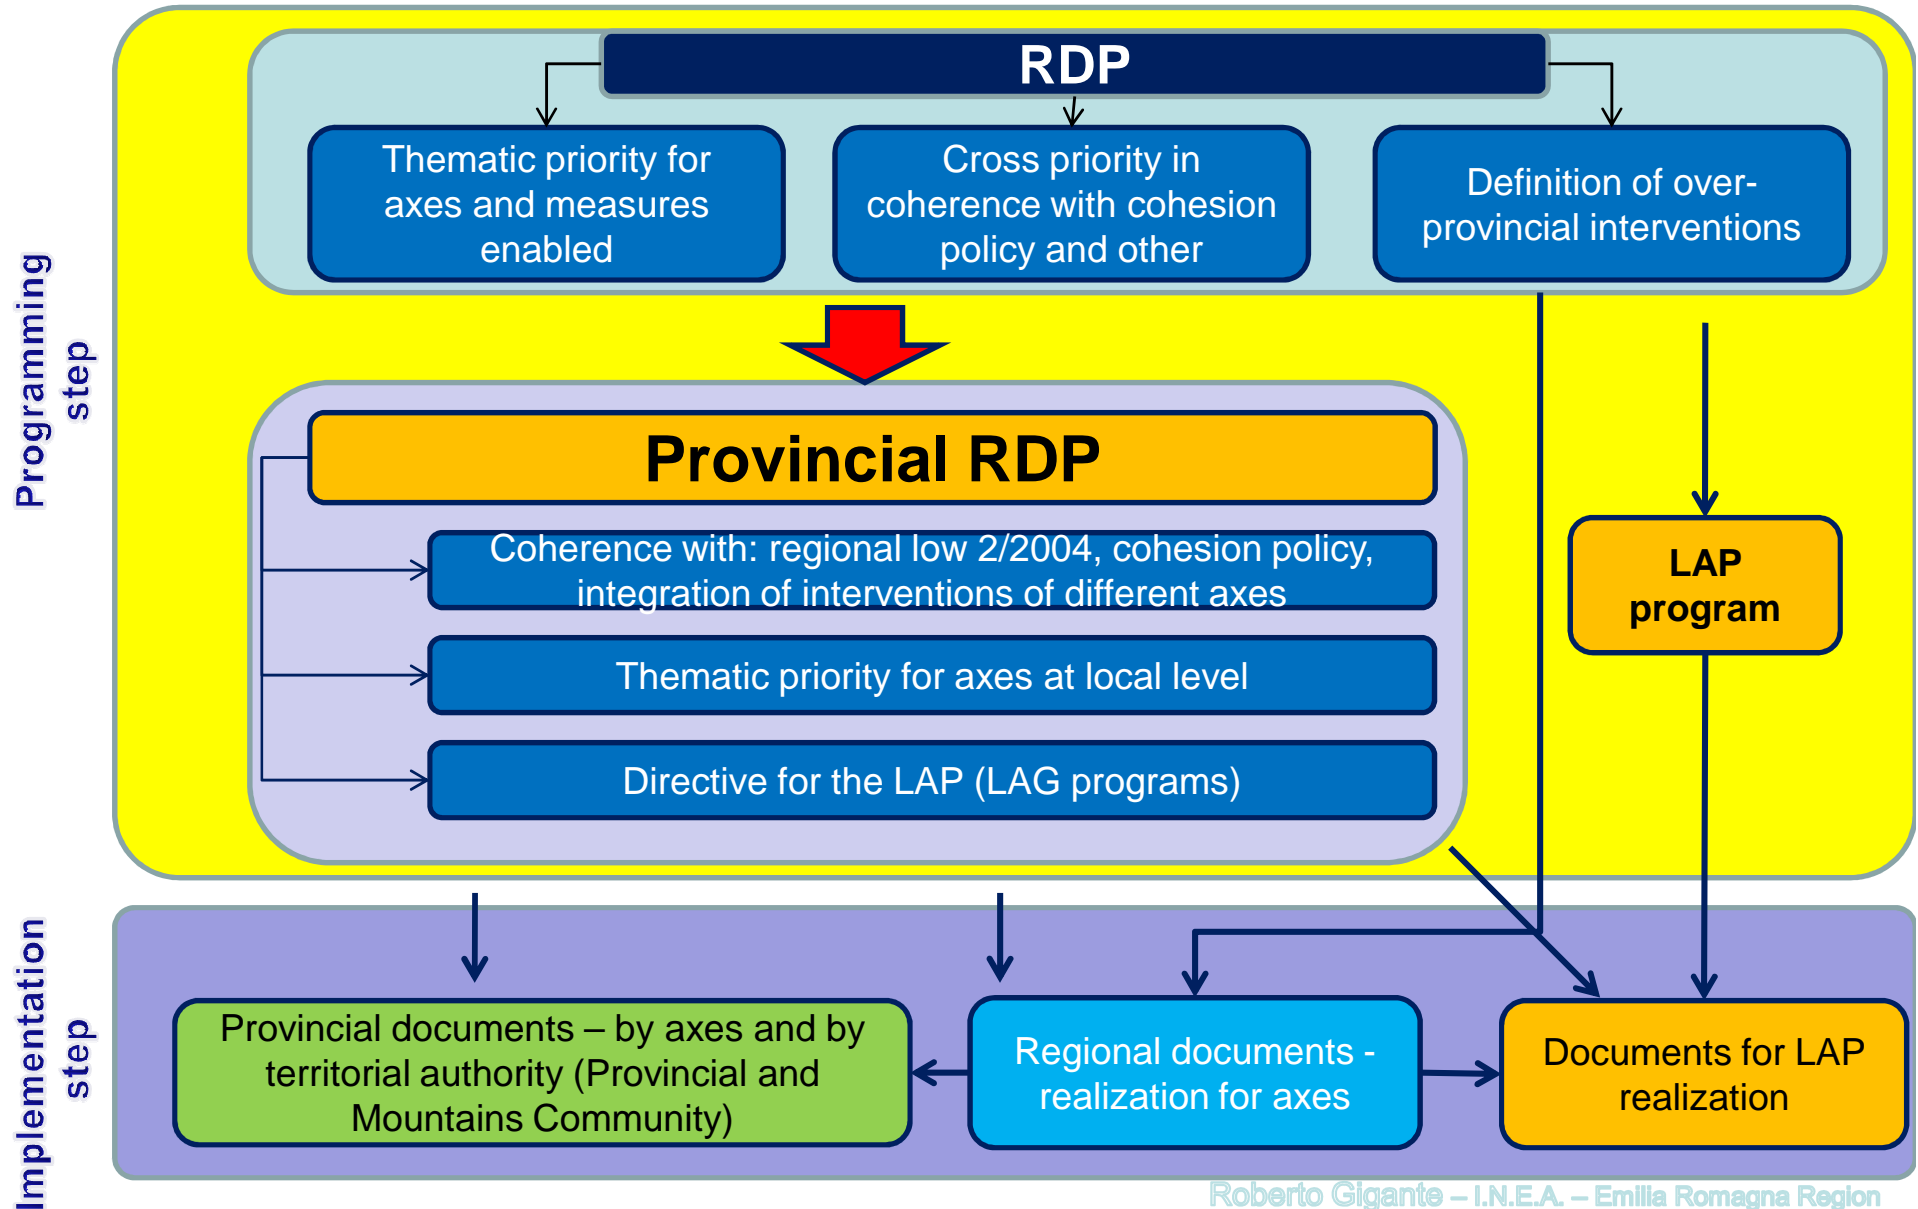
Programming step

RDP

Thematic priority for axes and measures enabled

Cross priority in coherence with cohesion policy and other

Definition of over-provincial interventions

Provincial RDP

Coherence with: regional low 2/2004, cohesion policy, integration of interventions of different axes

Thematic priority for axes at local level

Directive for the LAP (LAG programs)

LAP program

Implementation step

Provincial documents – by axes and by territorial authority (Provincial and Mountains Community)

Regional documents - realization for axes

Documents for LAP realization

Roberto Gigante – I.N.E.A. – Emilia Romagna Region